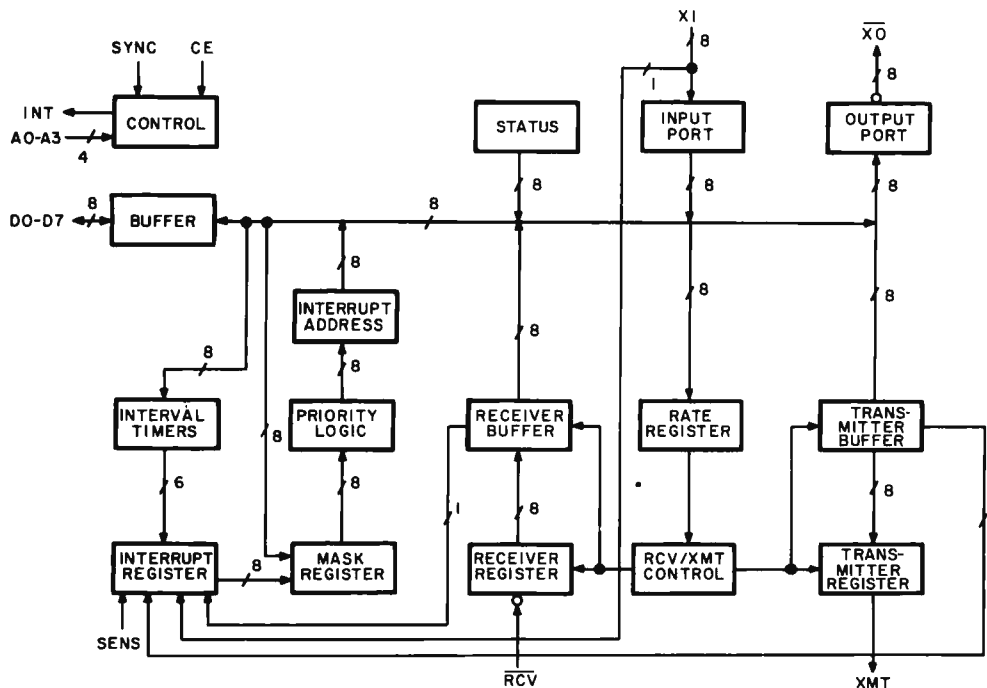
SYNC CE
INT
CONTROL
A0-A3
4
8
D0-D7
BUFFER
8
STATUS
8
XI
8
1
INPUT PORT
8
$\overline{XO}$
8
OUTPUT PORT
8
8
INTERRUPT ADDRESS
8
8
8
8
8
INTERVAL TIMERS
PRIORITY LOGIC
8
RECEIVER BUFFER
RATE REGISTER
TRANS-MITTER BUFFER
6
8
1
8
8
INTERRUPT REGISTER
8
MASK REGISTER
RECEIVER REGISTER
RCV/XMT CONTROL
TRANS-MITTER REGISTER
SENS
$\overline{RCV}$
XMT